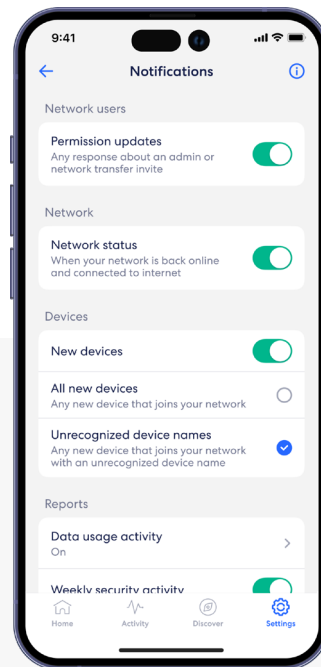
9:41

Notifications

Network users

Permission updates
Any response about an admin or network transfer invite

Network

Network status
When your network is back online and connected to internet

Devices

New devices

All new devices
Any new device that joins your network

Unrecognized device names
Any new device that joins your network with an unrecognized device name

Reports

Data usage activity
On

Weekly security activity

Home Activity Discover Settings